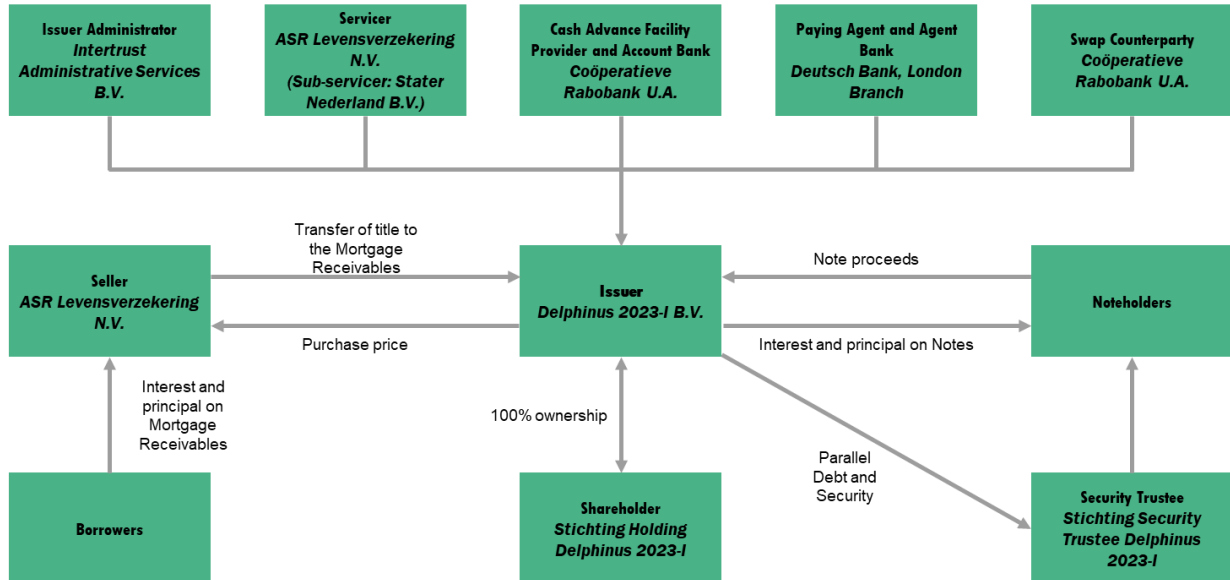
Issuer Administrator
Intertrust Administrative Services B.V.

Servicer
ASR Levensverzekering N.V.
(Sub-servicer: Stater Nederland B.V.)

Cash Advance Facility Provider and Account Bank
Coöperatieve Rabobank U.A.

Paying Agent and Agent Bank
Deutsch Bank, London Branch

Swap Counterparty
Coöperatieve Rabobank U.A.

Seller
ASR Levensverzekering N.V.

Transfer of title to the Mortgage Receivables

Purchase price

Issuer
Delphinus 2023-I B.V.

Note proceeds

Interest and principal on Notes

Noteholders

Interest and principal on Mortgage Receivables

100% ownership

Parallel Debt and Security

Borrowers

Shareholder
Stichting Holding Delphinus 2023-I

Security Trustee
Stichting Security Trustee Delphinus 2023-I